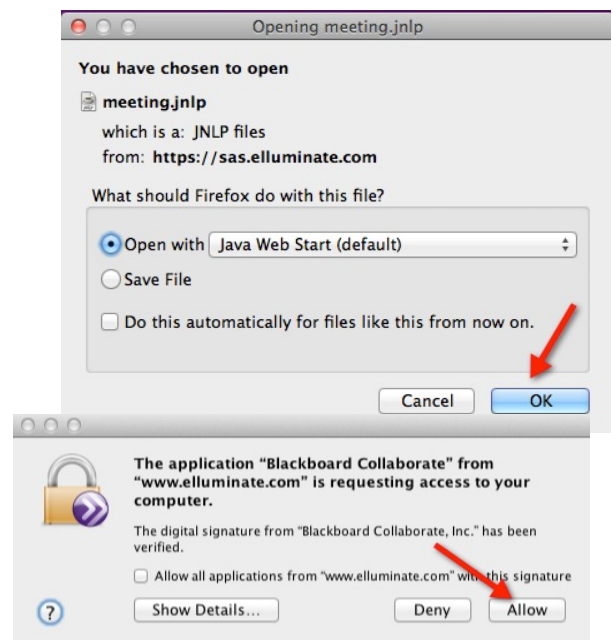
Opening meeting.jnlp

You have chosen to open

meeting.jnlp

which is a: JNLP files

from: https://sas.elluminate.com

What should Firefox do with this file?

Open with Java Web Start (default)

Save File

Do this automatically for files like this from now on.

Cancel OK

The application "Blackboard Collaborate" from "www.elluminate.com" is requesting access to your computer.

The digital signature from "Blackboard Collaborate, Inc." has been verified.

Allow all applications from "www.elluminate.com" with this signature

?

Show Details...

Deny

Allow